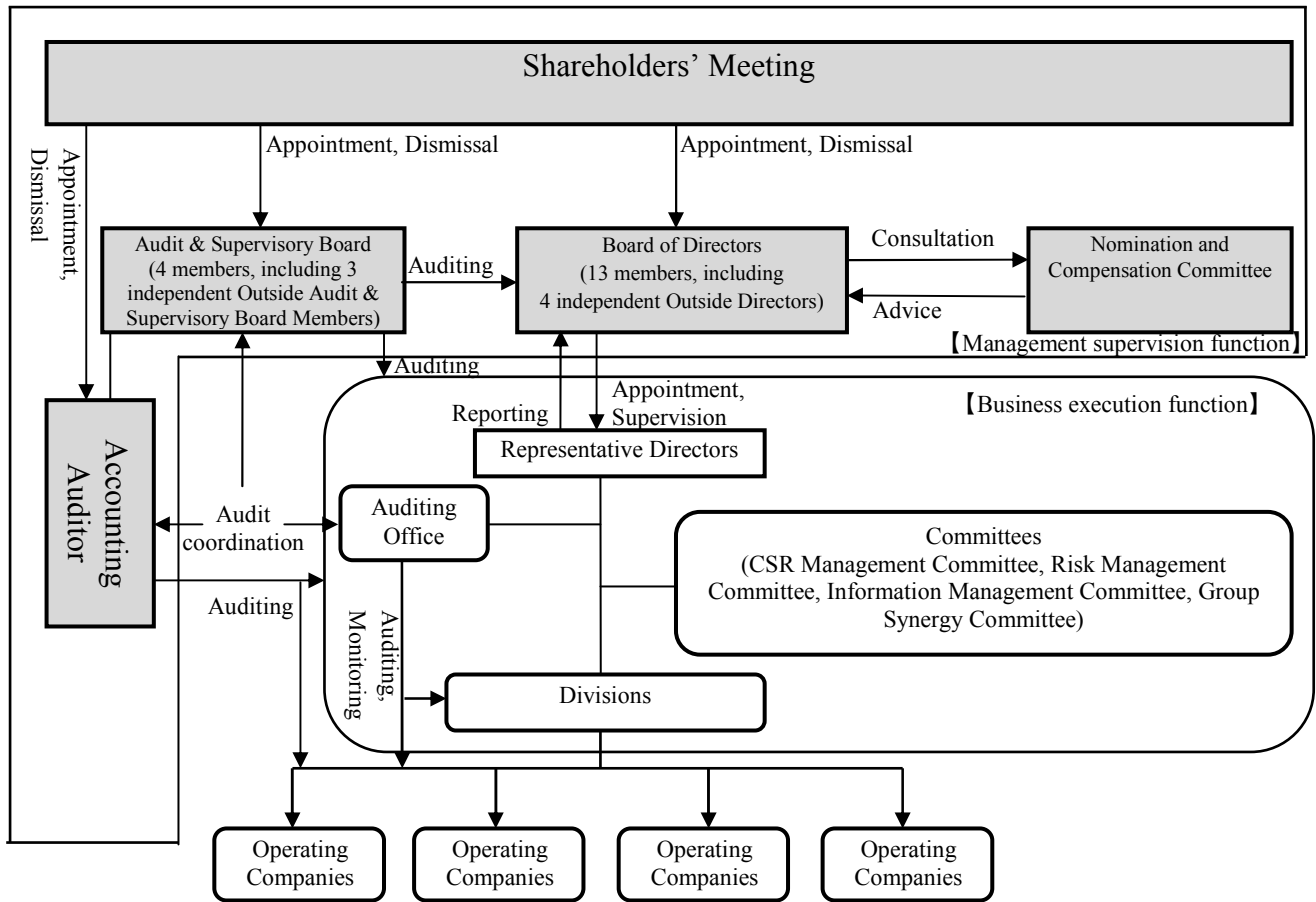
Shareholders' Meeting

Appointment, Dismissal

Appointment, Dismissal

Appointment, Dismissal

Audit & Supervisory Board (4 members, including 3 independent Outside Audit & Supervisory Board Members)

Auditing

Board of Directors (13 members, including 4 independent Outside Directors)

Consultation

Advice

Nomination and Compensation Committee

【Management supervision function】

Auditing

Accounting Auditor

Reporting

Appointment, Supervision

【Business execution function】

Representative Directors

Audit coordination

Auditing Office

Committees (CSR Management Committee, Risk Management Committee, Information Management Committee, Group Synergy Committee)

Auditing

Auditing, Monitoring

Divisions

Operating Companies

Operating Companies

Operating Companies

Operating Companies